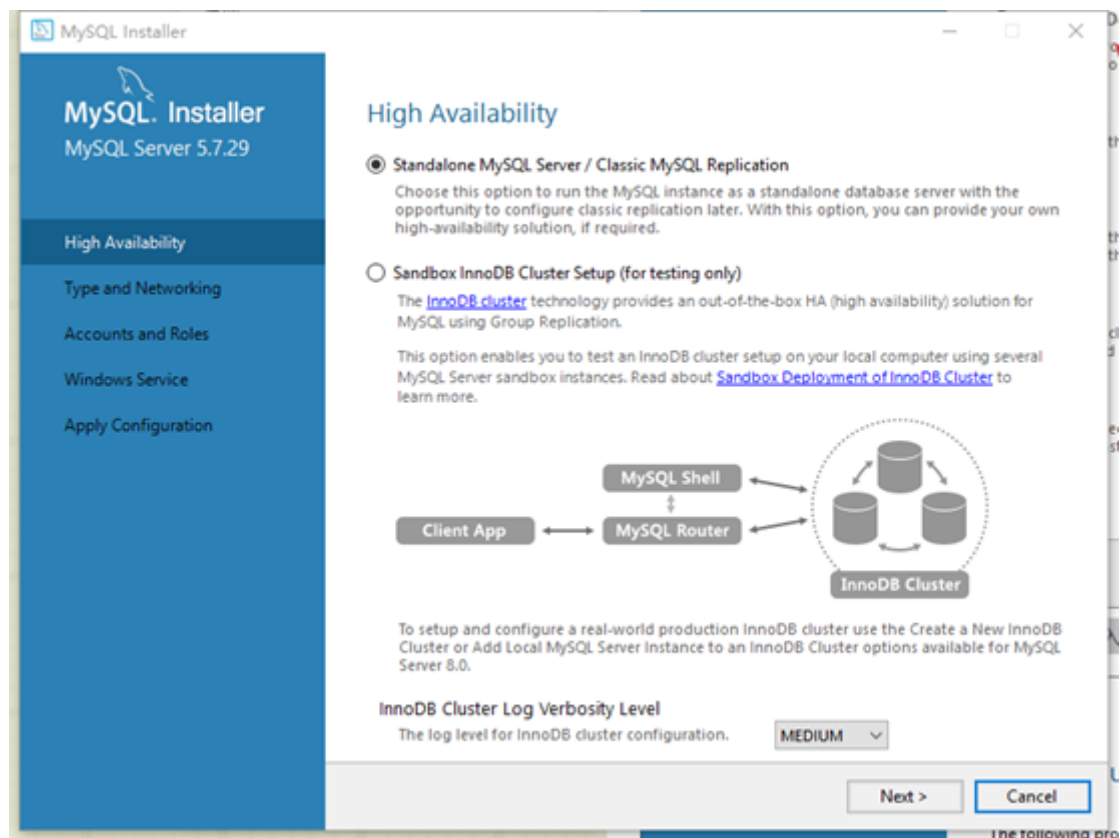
MySQL Installer

MySQL. Installer
MySQL Server 5.7.29

High Availability
Type and Networking
Accounts and Roles
Windows Service
Apply Configuration

High Availability

Standalone MySQL Server / Classic MySQL Replication

Choose this option to run the MySQL instance as a standalone database server with the opportunity to configure classic replication later. With this option, you can provide your own high-availability solution, if required.

Sandbox InnoDB Cluster Setup (for testing only)

The InnoDB cluster technology provides an out-of-the-box HA (high availability) solution for MySQL using Group Replication.

This option enables you to test an InnoDB cluster setup on your local computer using several MySQL Server sandbox instances. Read about Sandbox Deployment of InnoDB Cluster to learn more.

MySQL Shell
Client App
MySQL Router
InnoDB Cluster

To setup and configure a real-world production InnoDB cluster use the Create a New InnoDB Cluster or Add Local MySQL Server Instance to an InnoDB Cluster options available for MySQL Server 8.0.

InnoDB Cluster Log Verbosity Level

The log level for InnoDB cluster configuration.

MEDIUM

Next >

Cancel

The following pro